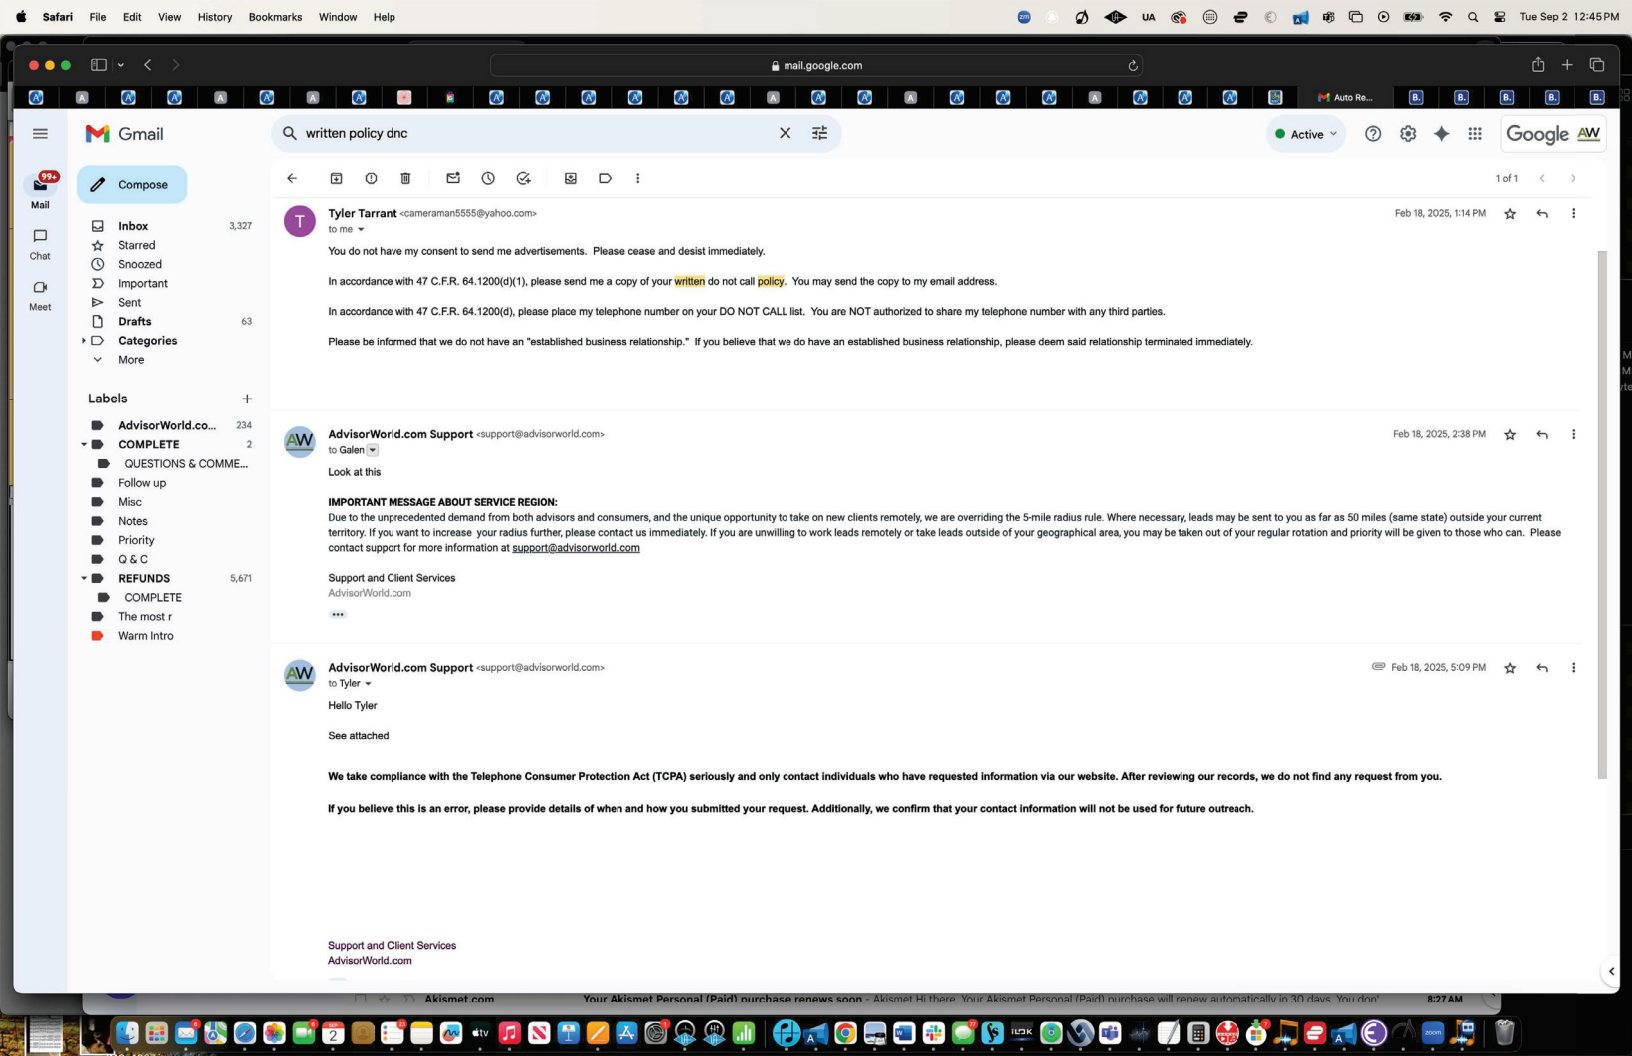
Safari File Edit View History Bookmarks Window Help

UA

Tue Sep 2 12:45 PM

mail.google.com

Auto Re...

Gmail

written policy dnc

Active

Google

Compose

99+
Mail

Chat

Meet

Inbox 3,327
Starred
Snoozed
Important
Sent
Drafts 63
Categories
More

Labels

AdvisorWorld.co... 234
COMPLETE 2
QUESTIONS & COMME...
Follow up
Misc
Notes
Priority
Q & C
REFUNDS 5,671
COMPLETE
The most r
Warm Intro

1 of 1

Tyler Tarrant <cameraman5555@yahoo.com>
to me
Feb 18, 2025, 1:14 PM

You do not have my consent to send me advertisements. Please cease and desist immediately.

In accordance with 47 C.F.R. 64.1200(d)(1), please send me a copy of your written do not call policy. You may send the copy to my email address.

In accordance with 47 C.F.R. 64.1200(d), please place my telephone number on your DO NOT CALL list. You are NOT authorized to share my telephone number with any third parties.

Please be informed that we do not have an "established business relationship." If you believe that we do have an established business relationship, please deem said relationship terminated immediately.

AdvisorWorld.com Support <support@advisorworld.com>
to Galen
Feb 18, 2025, 2:38 PM

Look at this

IMPORTANT MESSAGE ABOUT SERVICE REGION:
Due to the unprecedented demand from both advisors and consumers, and the unique opportunity to take on new clients remotely, we are overriding the 5-mile radius rule. Where necessary, leads may be sent to you as far as 50 miles (same state) outside your current territory. If you want to increase your radius further, please contact us immediately. If you are unwilling to work leads remotely or take leads outside of your geographical area, you may be taken out of your regular rotation and priority will be given to those who can. Please contact support for more information at support@advisorworld.com

Support and Client Services
AdvisorWorld.com

AdvisorWorld.com Support <support@advisorworld.com>
to Tyler
Feb 18, 2025, 5:09 PM

Hello Tyler

See attached

We take compliance with the Telephone Consumer Protection Act (TCPA) seriously and only contact individuals who have requested information via our website. After reviewing our records, we do not find any request from you.

If you believe this is an error, please provide details of when and how you submitted your request. Additionally, we confirm that your contact information will not be used for future outreach.

Support and Client Services
AdvisorWorld.com

Akismet.com Your Akismet Personal (Paid) purchase renews soon - Akismet Hi there, Your Akismet Personal (Paid) purchase will renew automatically in 30 days. You don' 8:27 AM